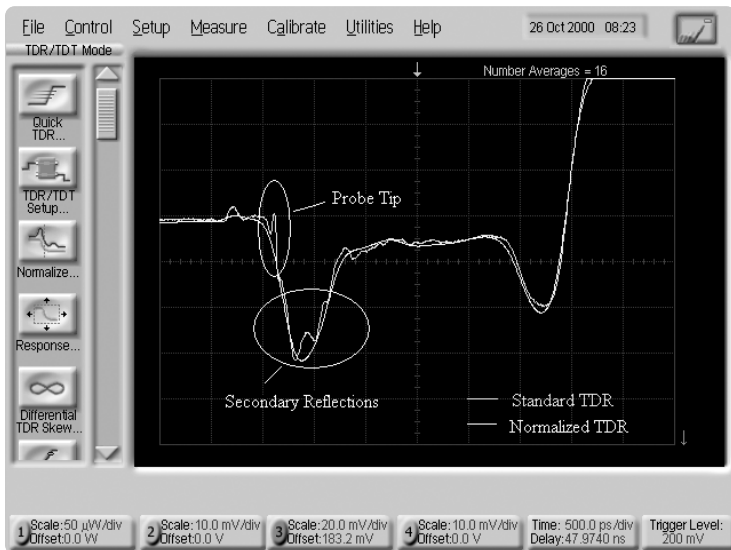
File Control Setup Measure Calibrate Utilities Help

26 Oct 2000 08:23

TDR/TDT Mode

Quick TDR...

TDR/TDT Setup...

Normalize...

Response...

Differential TDR Skew...

Number Averages = 16

Probe Tip

Secondary Reflections

Standard TDR

Normalized TDR

1 Scale: 50 µW/div Offset: 0.0 W

2 Scale: 10.0 mV/div Offset: 0.0 V

3 Scale: 20.0 mV/div Offset: 183.2 mV

4 Scale: 10.0 mV/div Offset: 0.0 V

Time: 500.0 ps/div Delay: 47.9740 ns

Trigger Level: 200 mV